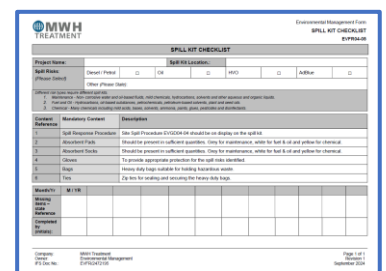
MWH TREATMENT

Environmental Management Form
SPILL KIT CHECKLIST
EVFR34-08

SPILL KIT CHECKLIST

| Project Name: | | Spill Kit Location: | | | | | | | |
|---|---|---|---|---|---|---|---|---|---|
| Spill Risks: (Please Select) | Diesel / Petrol | ☐ | Oil | ☐ | HVO | ☐ | AdBlue | ☐ | |
| | Other (Please State) | | | | | | | | |

Different kit types require different packs:
1. Maintenance - Non-corrosive water and oil-based fluids, mild chemicals, hydrocarbons, solvents and other aqueous and organic liquids.
2. Fuel and Oil - Hydrocarbons, oil-based substances, petrochemicals, petroleum-based solvents, diesel and petrol.
3. Chemical - Many chemicals including mild acids, bases, solvents, ammonia, paints, glues, adhesives and disinfectants.

| Content Reference | Mandatory Content | Description |
|---|---|---|
| 1 | Spill Response Procedure | Site Spill Procedure EVSD04-04 should be on display on the spill kit. |
| 2 | Absorbent Pads | Should be present in sufficient quantities. Grey for maintenance, white for fuel & oil and yellow for chemical. |
| 3 | Absorbent Socks | Should be present in sufficient quantities. Grey for maintenance, white for fuel & oil and yellow for chemical. |
| 4 | Gloves | To provide appropriate protection for the spill risks identified. |
| 5 | Bags | Heavy duty bags suitable for holding hazardous waste. |
| 6 | Ties | Zip ties for sealing and securing the heavy duty bags. |

| Month/Yr | M / YR |
|---|---|
| Missing items + Item Reference | |
| Completed by (Initials) | |

Company: MWH Treatment
Owner: Environmental Management
IFS Doc No. EVFR34-08

Page 1 of 1
Revision 1
September 2024